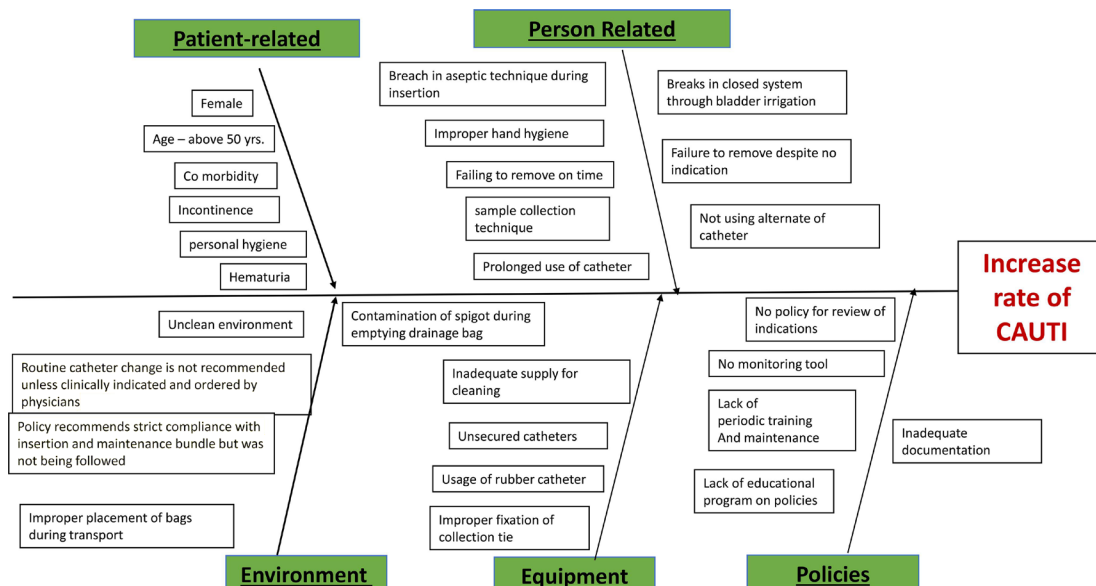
Patient-related

Female

Age – above 50 yrs.

Co morbidity

Incontinence

personal hygiene

Hematuria

Person Related

Breach in aseptic technique during insertion

Improper hand hygiene

Failing to remove on time

sample collection technique

Prolonged use of catheter

Breaks in closed system through bladder irrigation

Failure to remove despite no indication

Not using alternate of catheter

Increase rate of CAUTI

Unclean environment

Routine catheter change is not recommended unless clinically indicated and ordered by physicians

Policy recommends strict compliance with insertion and maintenance bundle but was not being followed

Improper placement of bags during transport

Environment

Contamination of spigot during emptying drainage bag

Inadequate supply for cleaning

Unsecured catheters

Usage of rubber catheter

Improper fixation of collection tie

Equipment

No policy for review of indications

No monitoring tool

Lack of periodic training And maintenance

Lack of educational program on policies

Inadequate documentation

Policies